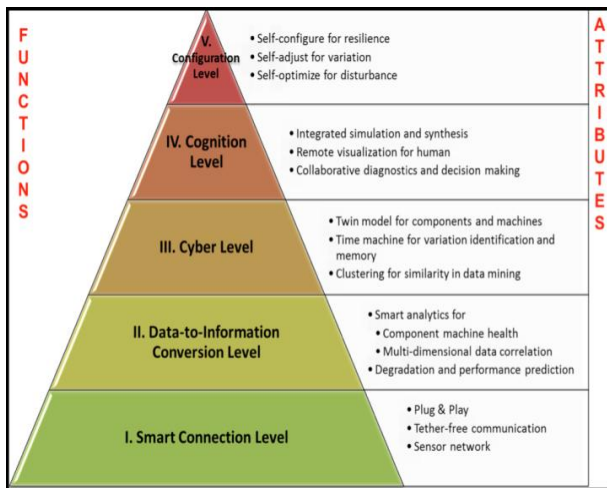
FUNCTIONS

V. Configuration Level

• Self-configure for resilience
• Self-adjust for variation
• Self-optimize for disturbance

IV. Cognition Level

• Integrated simulation and synthesis
• Remote visualization for human
• Collaborative diagnostics and decision making

III. Cyber Level

• Twin model for components and machines
• Time machine for variation identification and memory
• Clustering for similarity in data mining

II. Data-to-Information Conversion Level

• Smart analytics for
• Component machine health
• Multi-dimensional data correlation
• Degradation and performance prediction

I. Smart Connection Level

• Plug & Play
• Tether-free communication
• Sensor network

ATTRIBUTES